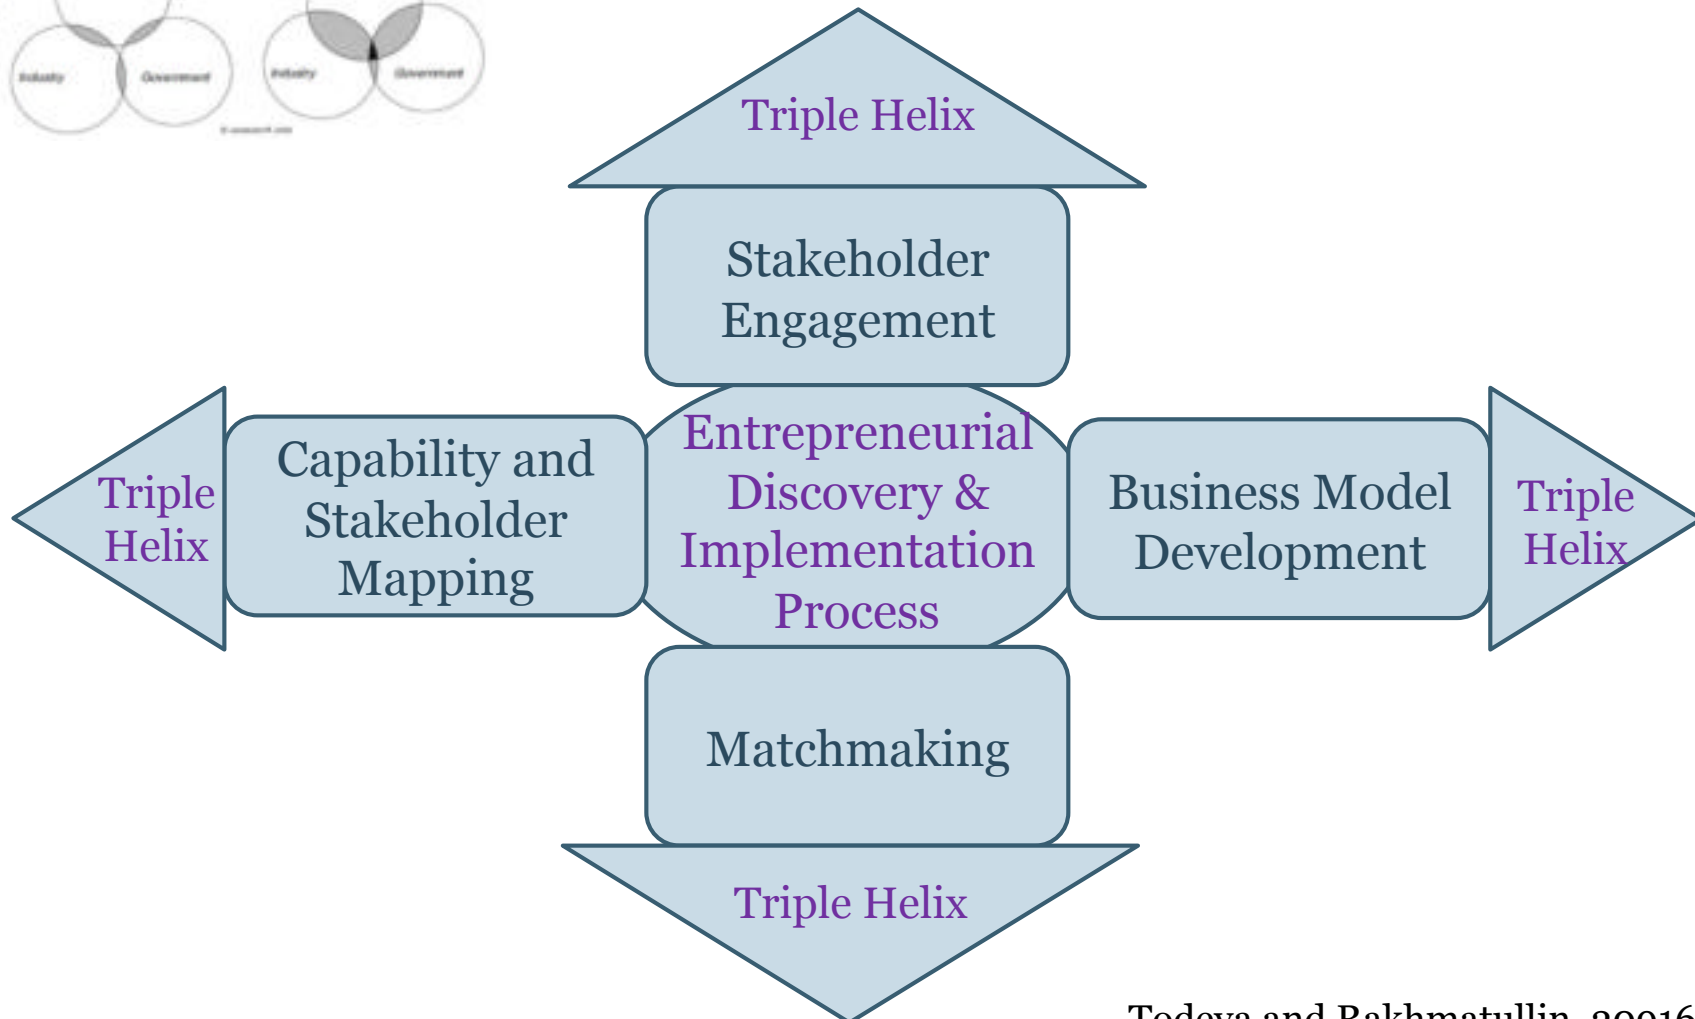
Industry
Government
Industry
Government
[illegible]

Triple Helix

Stakeholder Engagement

Triple Helix

Capability and Stakeholder Mapping

Entrepreneurial Discovery & Implementation Process

Business Model Development

Triple Helix

Matchmaking

Triple Helix

Todeva and Rakhmatullin, 2016